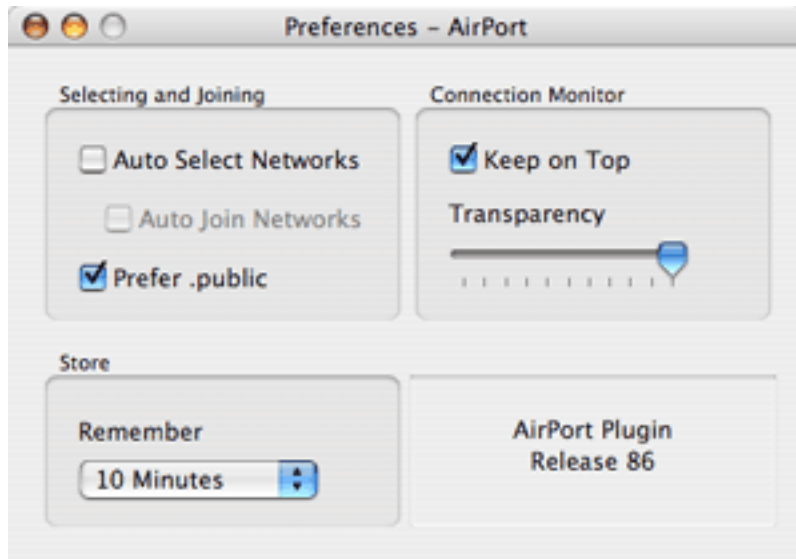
Preferences – AirPort

Selecting and Joining

Auto Select Networks

Auto Join Networks

Prefer .public

Connection Monitor

Keep on Top

Transparency

Store

Remember

10 Minutes

AirPort Plugin
Release 86